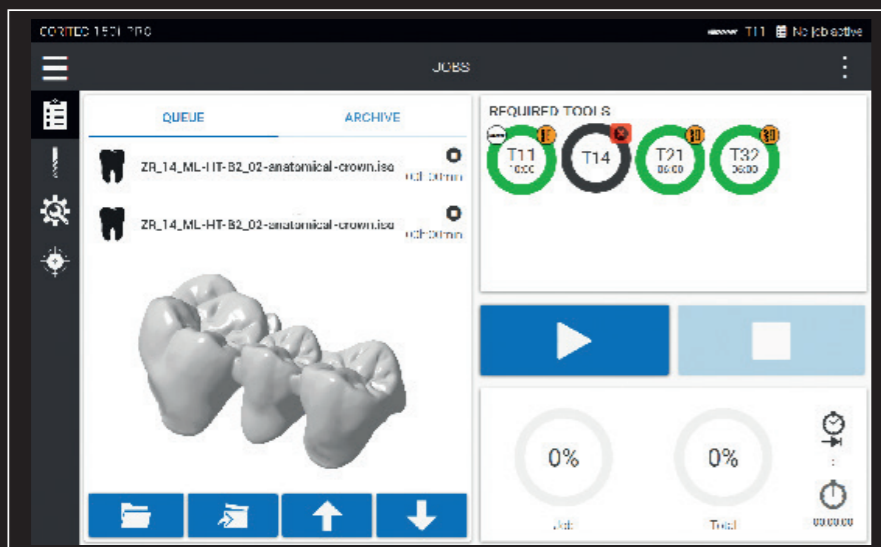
CORITEC 150i PRO

T11 No job active

JOBS

QUEUE

ARCHIVE

ZR_14_ML-HT-B2_02-anatomical-crown.iso

00:00 min

ZR_14_ML-HT-B2_02-anatomical-crown.iso

00:00 min

REQUIRED TOOLS

T11
10:00

T14

T21
06:00

T32
06:00

0%

0%

Job

Total

00:00:00